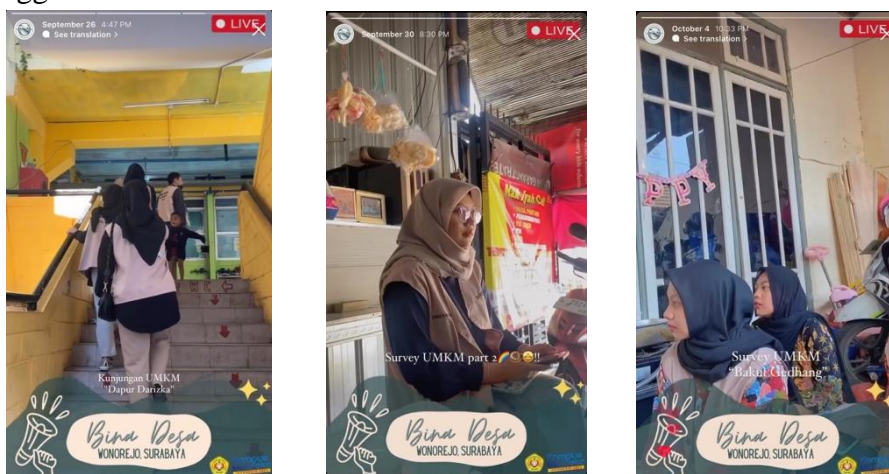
September 26 4:47 PM
See translation >
LIVE

Kunjungan UMKM "Dapur Darizka"

Bina Desa
WONOREJO, SURABAYA

September 30 8:30 PM
LIVE

Survey UMKM part 2 😊!!

Bina Desa
WONOREJO, SURABAYA

October 4 10:33 PM
See translation >
LIVE

Survey UMKM "Bakul Gedhang"

Bina Desa
WONOREJO, SURABAYA